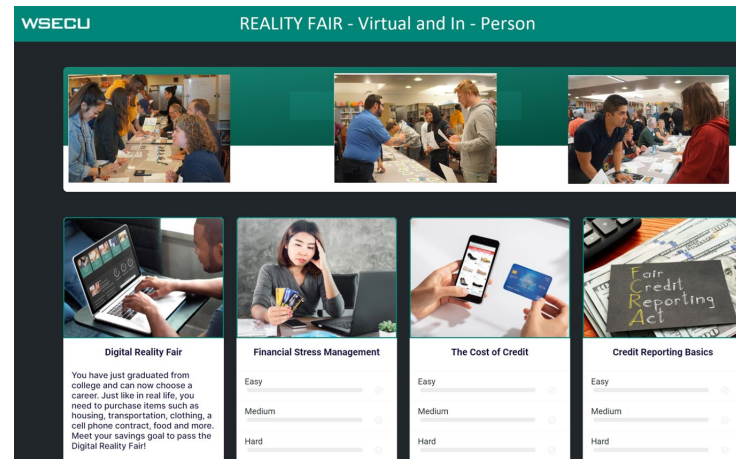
WSECU

REALITY FAIR - Virtual and In - Person

Digital Reality Fair

You have just graduated from college and can now choose a career. Just like in real life, you need to purchase items such as housing, transportation, clothing, a cell phone contract, food and more. Meet your savings goal to pass the Digital Reality Fair!

Financial Stress Management

Easy

Medium

Hard

The Cost of Credit

Easy

Medium

Hard

Fair Credit Reporting Act

Credit Reporting Basics

Easy

Medium

Hard